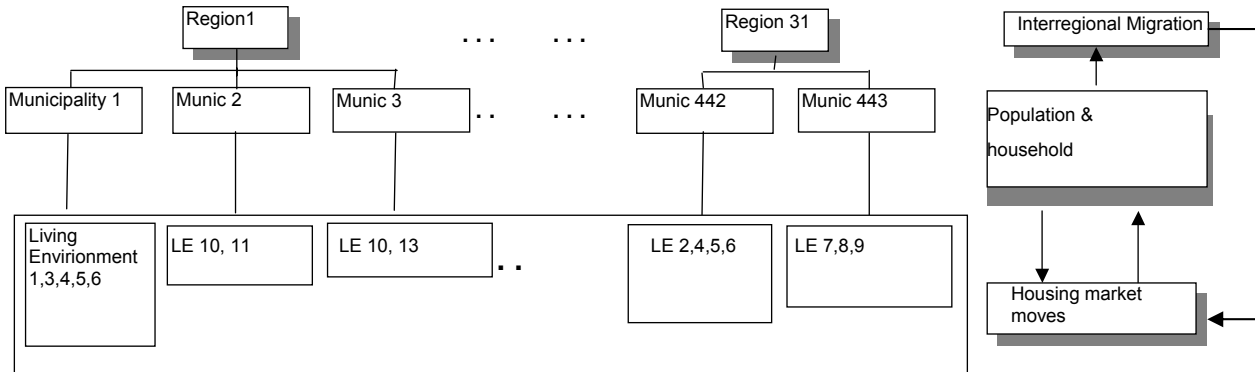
Region1

. . . . . .

Region 31

Interregional Migration

Municipality 1

Munic 2

Munic 3

. . . . .

Munic 442

Munic 443

Population & household

Living Envirionment 1,3,4,5,6

LE 10, 11

LE 10, 13

. .

LE 2,4,5,6

LE 7,8,9

Housing market moves